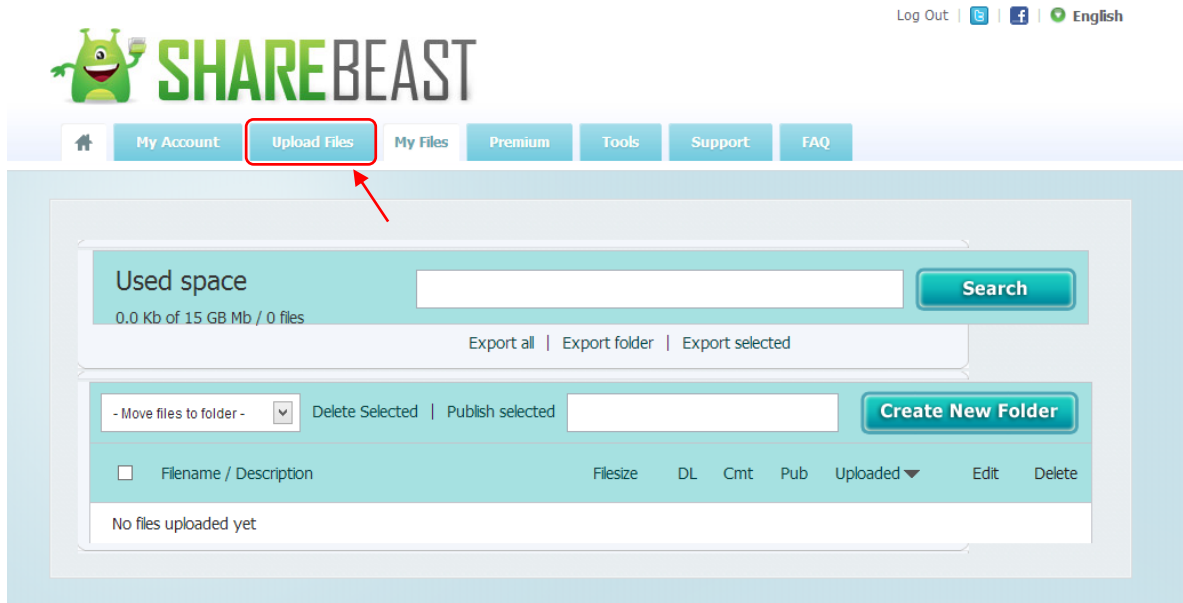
Log Out | | | English

SHAREBEAST

My Account | Upload Files | My Files | Premium | Tools | Support | FAQ

Used space
0.0 Kb of 15 GB Mb / 0 files

Search

Export all | Export folder | Export selected

- Move files to folder - | Delete Selected | Publish selected | Create New Folder

| | Filename / Description | Filesize | DL | Cmt | Pub | Uploaded | Edit | Delete |
|---|---|---|---|---|---|---|---|---|
| No files uploaded yet | | | | | | | | |